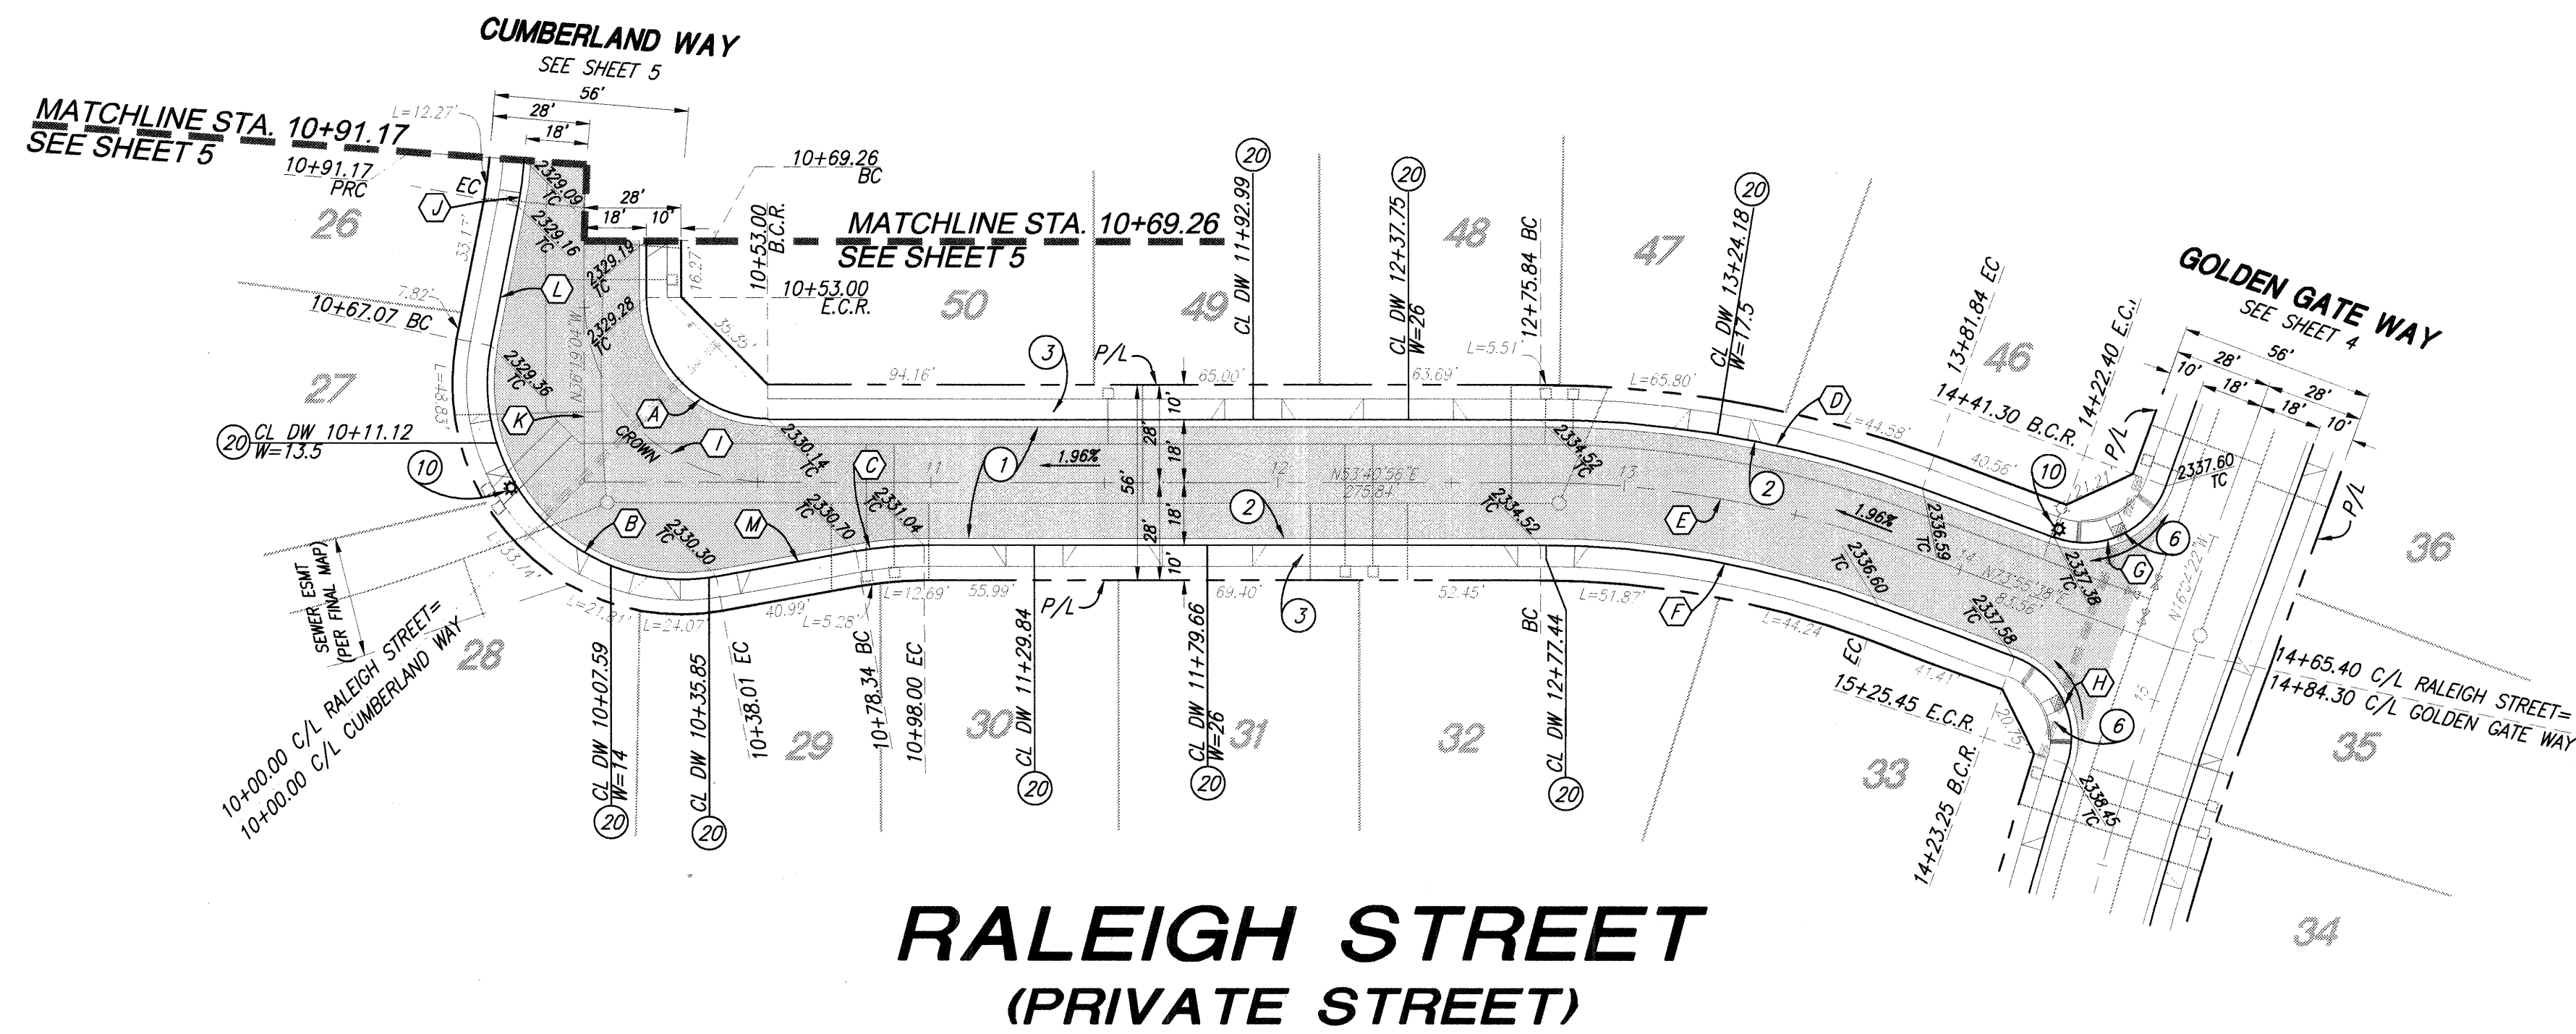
CUMBERLAND WAY
SEE SHEET 5
56'
28'
18'
L=12.27'
MATCHLINE STA. 10+91.17
SEE SHEET 5
10+91.17
PRC
EC
26
J
2329.09
TC
2329.16
TC
28'
18'
10'
10+69.26
BC
MATCHLINE STA. 10+69.26
SEE SHEET 5
10+53.00
B.C.R.
10+53.00
E.C.R.
2329.19
TC
2329.28
TC
16.27'
35.35'
50
49
48
47
20
CL DW 11+92.99
20
CL DW 12+37.75
W=26
12+75.84 BC
20
CL DW 13+24.18
W=17.5
13+81.84 EC
GOLDEN GATE WAY
SEE SHEET 4
46
14+22.40 E.C.
14+41.30 B.C.R.
56'
28'
28'
10'
18'
18'
10'
P/L
2337.60
TC
36
33.17'
7.82'
10+67.07 BC
L
27
L=18.83'
2329.36
TC
K
A
I
CROWN
N67°19'04"W
94.16'
3
P/L
65.00'
63.69'
L=5.51'
L=65.80'
D
L=44.58'
40.56'
10
21.21'
20
CL DW 10+11.12
W=13.5
10
2330.14
TC
C
1
1.96%
56'
28'
18'
10'
18'
28'
10'
11
12
N53°40'56"E
275.84'
2
2334.52
TC
13
2
2334.52
TC
E
1.96%
2336.59
TC
14
N73°55'38"E
83.56'
2337.38
TC
G
6
B
M
2330.30
TC
2330.70
TC
2331.04
TC
L=33.74'
SEWER ESMT
(PER FINAL MAP)
L=21.81'
L=24.07'
40.99'
L=5.28'
L=12.69'
55.99'
P/L
69.40'
3
52.45'
L=51.87'
F
L=44.24'
41.41'
2336.60
TC
2337.58
TC
N16°22'22"W
H
6
20.75'
2338.45
TC
15
28
10+00.00 C/L RALEIGH STREET=
10+00.00 C/L CUMBERLAND WAY
CL DW 10+07.59
W=14
20
CL DW 10+35.85
20
10+38.01 EC
29
10+78.34 BC
10+98.00 EC
30
CL DW 11+29.84
20
CL DW 11+79.66
W=26
20
31
32
BC
CL DW 12+77.44
20
EC
15+25.45 E.C.R.
33
14+23.25 B.C.R.
14+65.40 C/L RALEIGH STREET=
14+84.30 C/L GOLDEN GATE WAY
35
34
RALEIGH STREET
(PRIVATE STREET)